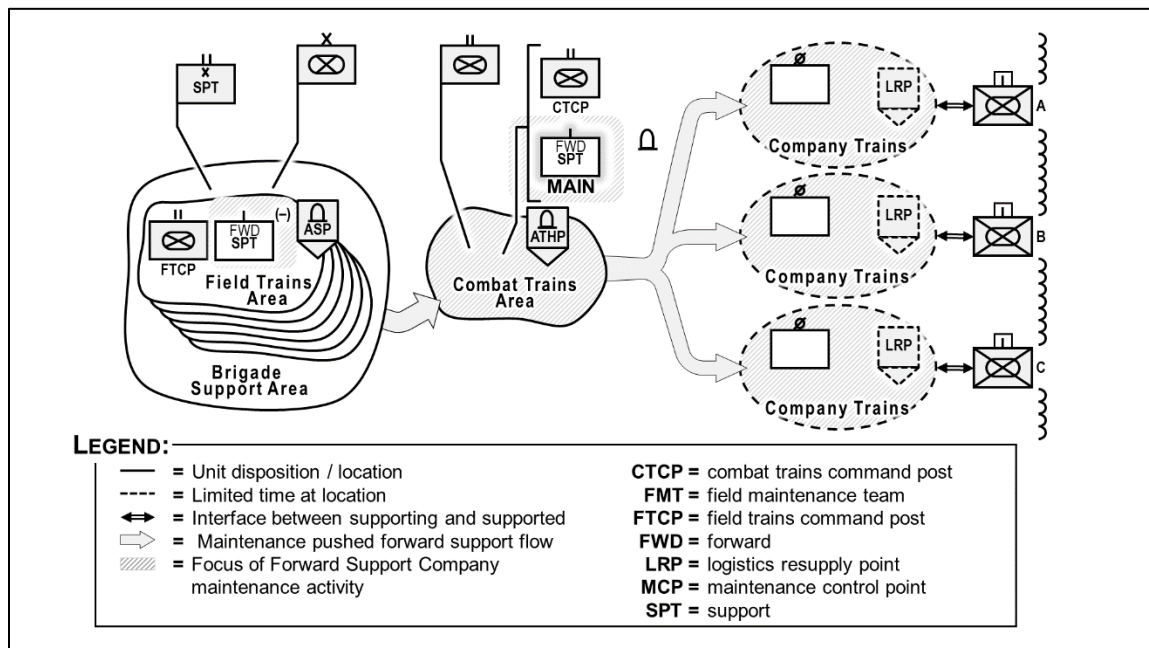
II
X
SPT

X

II

II

CTCP

I
FWD
SPT
MAIN

II

FTCP

I
FWD
SPT

(–)

ASP

Field Trains Area

Brigade Support Area

ATHP

Combat Trains Area

ø

LRP

Company Trains

A

ø

LRP

Company Trains

B

ø

LRP

Company Trains

C

LEGEND:

= Unit disposition / location
= Limited time at location
= Interface between supporting and supported
= Maintenance pushed forward support flow
= Focus of Forward Support Company maintenance activity

CTCP = combat trains command post
FMT = field maintenance team
FTCP = field trains command post
FWD = forward
LRP = logistics resupply point
MCP = maintenance control point
SPT = support